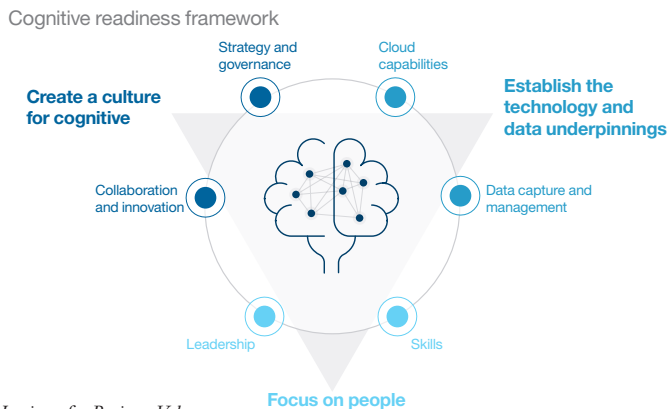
Cognitive readiness framework

Strategy and governance

Cloud capabilities

Create a culture for cognitive

Establish the technology and data underpinnings

Collaboration and innovation

Data capture and management

Leadership

Skills

Focus on people

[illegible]